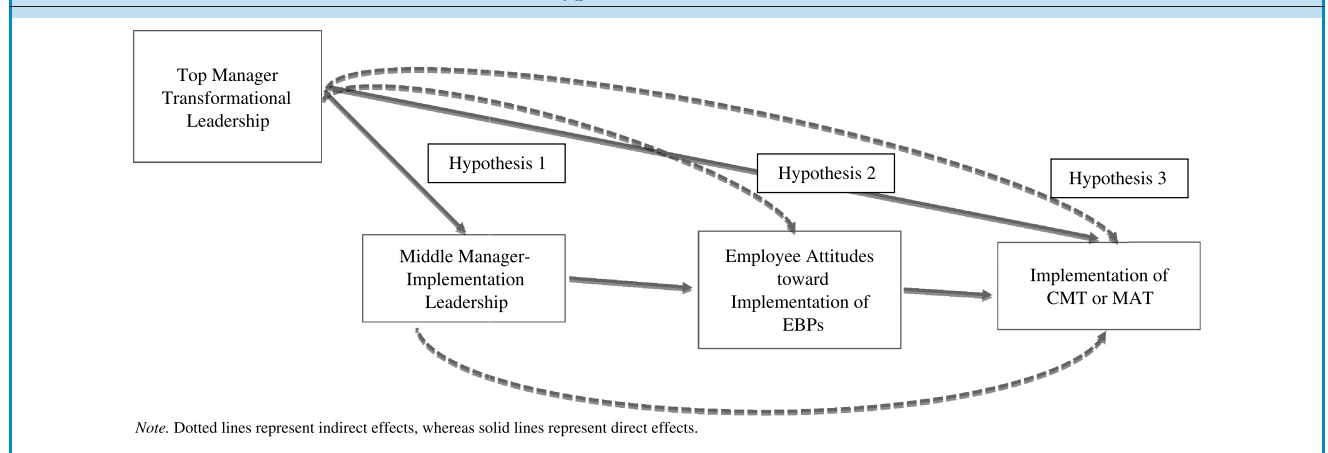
Top Manager Transformational Leadership

Hypothesis 1

Hypothesis 2

Hypothesis 3

Middle Manager-Implementation Leadership

Employee Attitudes toward Implementation of EBPs

Implementation of CMT or MAT

*Note.* Dotted lines represent indirect effects, whereas solid lines represent direct effects.